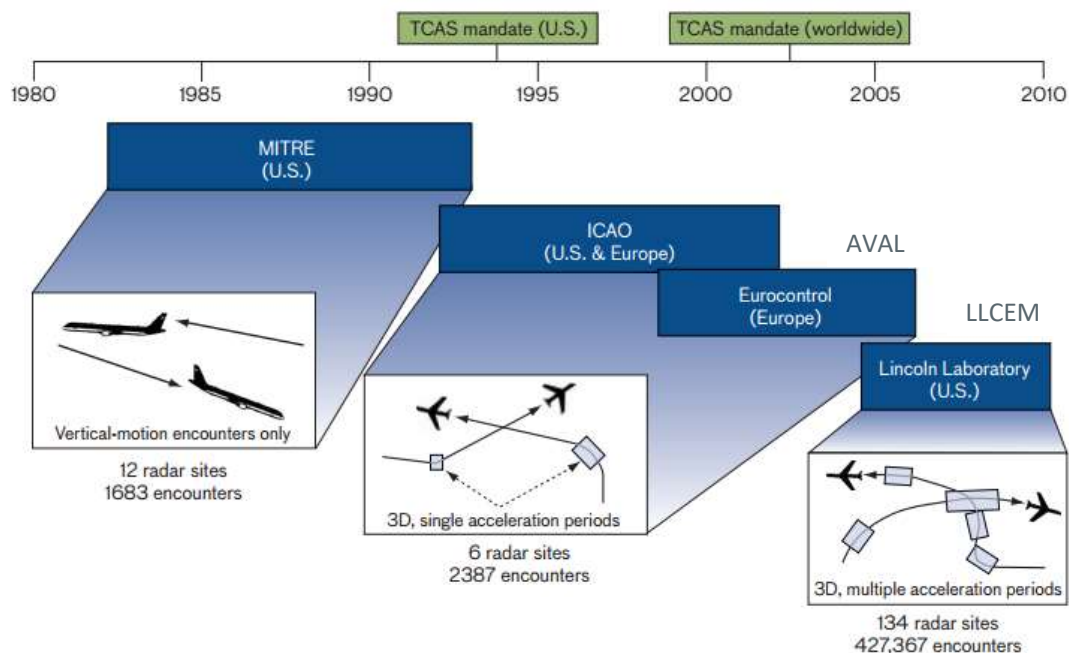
TCAS mandate (U.S.)

TCAS mandate (worldwide)

1980 1985 1990 1995 2000 2005 2010

MITRE
(U.S.)

ICAO
(U.S. & Europe)

AVAL

Eurocontrol
(Europe)

LLCEM

Lincoln Laboratory
(U.S.)

Vertical-motion encounters only

12 radar sites
1683 encounters

3D, single acceleration periods

6 radar sites
2387 encounters

3D, multiple acceleration periods

134 radar sites
427,367 encounters